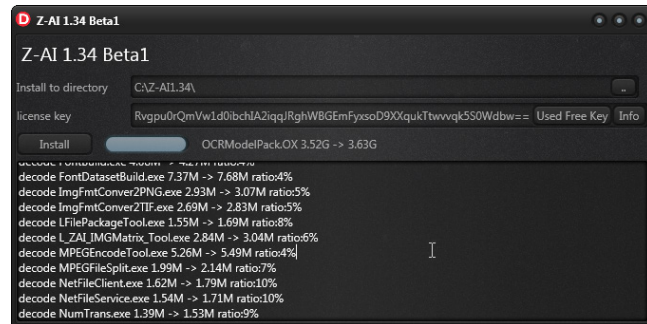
D Z-AI 1.34 Beta1

Z-AI 1.34 Beta1

Install to directory C:\Z-AI1.34\ ...

license key Rvgpu0rQmVw1d0ibchIA2iqqJRghWBGEmFyxsoD9XXqukTtwvvqk5S0Wdbw== Used Free Key Info

Install OCRModelPack.OX 3.52G -> 3.63G

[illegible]
decode FontDatasetBuild.exe 7.37M -> 7.68M ratio:4%
decode ImgFmtConver2PNG.exe 2.93M -> 3.07M ratio:5%
decode ImgFmtConver2TIF.exe 2.69M -> 2.83M ratio:5%
decode LFilePackageTool.exe 1.55M -> 1.69M ratio:8%
decode L_ZAI_IMGMatrix_Tool.exe 2.84M -> 3.04M ratio:6%
decode MPEGEncodeTool.exe 5.26M -> 5.49M ratio:4%
decode MPEGFileSplit.exe 1.99M -> 2.14M ratio:7%
decode NetFileClient.exe 1.62M -> 1.79M ratio:10%
decode NetFileService.exe 1.54M -> 1.71M ratio:10%
decode NumTrans.exe 1.39M -> 1.53M ratio:9%